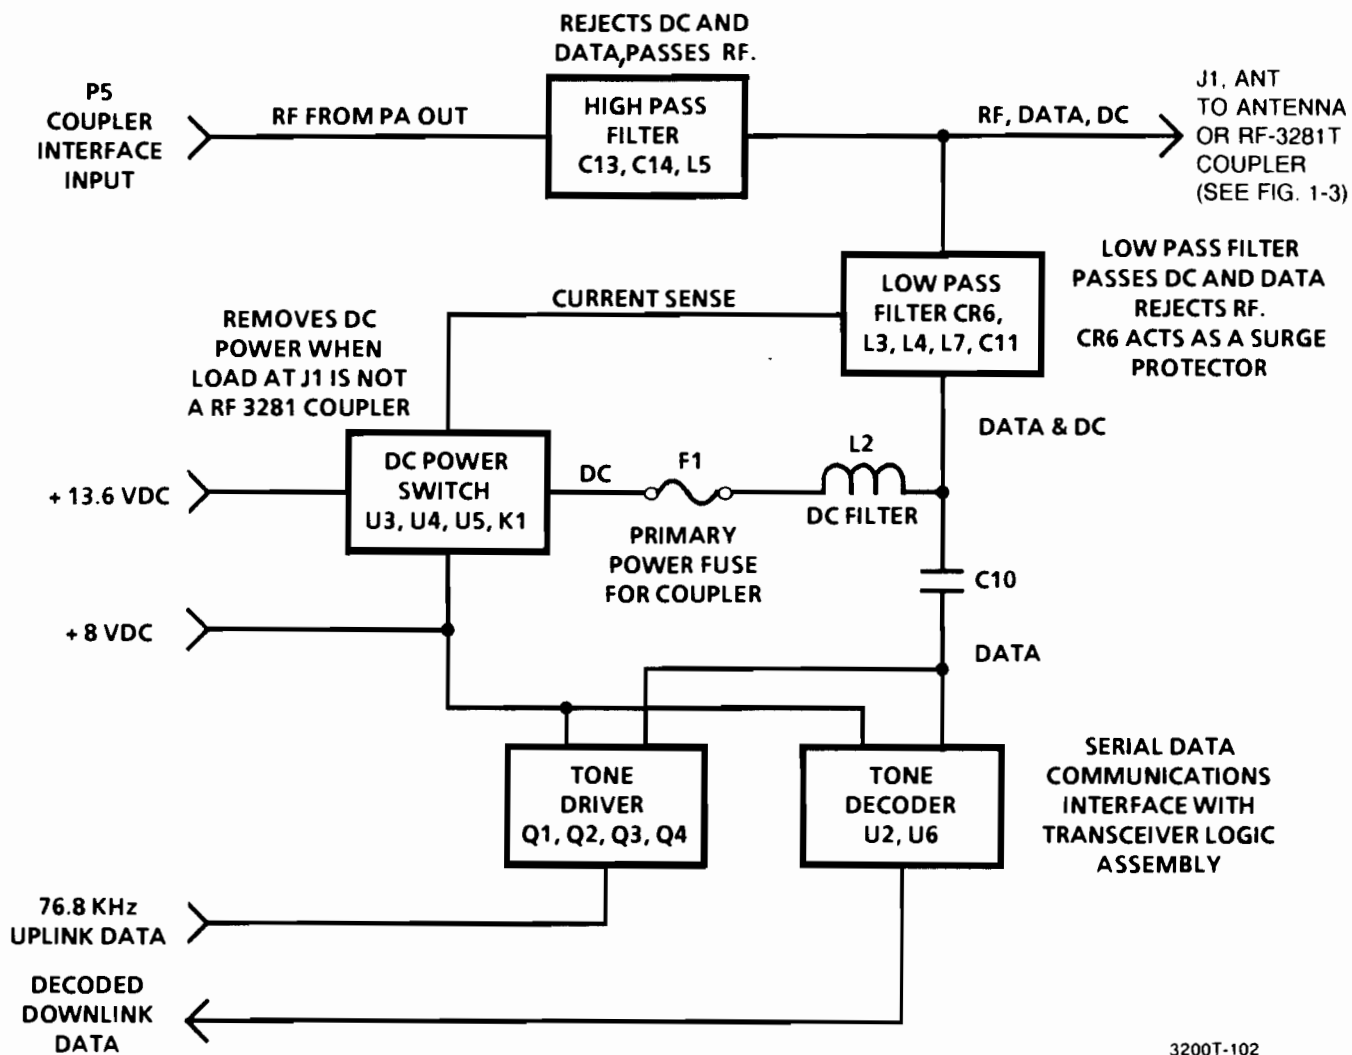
REJECTS DC AND DATA,PASSES RF.

P5 COUPLER INTERFACE INPUT

RF FROM PA OUT

HIGH PASS FILTER C13, C14, L5

RF, DATA, DC

J1, ANT TO ANTENNA OR RF-3281T COUPLER (SEE FIG. 1-3)

LOW PASS FILTER PASSES DC AND DATA REJECTS RF. CR6 ACTS AS A SURGE PROTECTOR

CURRENT SENSE

LOW PASS FILTER CR6, L3, L4, L7, C11

REMOVES DC POWER WHEN LOAD AT J1 IS NOT A RF 3281 COUPLER

DATA & DC

+ 13.6 VDC

DC POWER SWITCH U3, U4, U5, K1

DC

F1

L2

DC FILTER

PRIMARY POWER FUSE FOR COUPLER

C10

+ 8 VDC

DATA

TONE DRIVER Q1, Q2, Q3, Q4

TONE DECODER U2, U6

SERIAL DATA COMMUNICATIONS INTERFACE WITH TRANSCEIVER LOGIC ASSEMBLY

76.8 KHz UPLINK DATA

DECODED DOWNLINK DATA

3200T-102